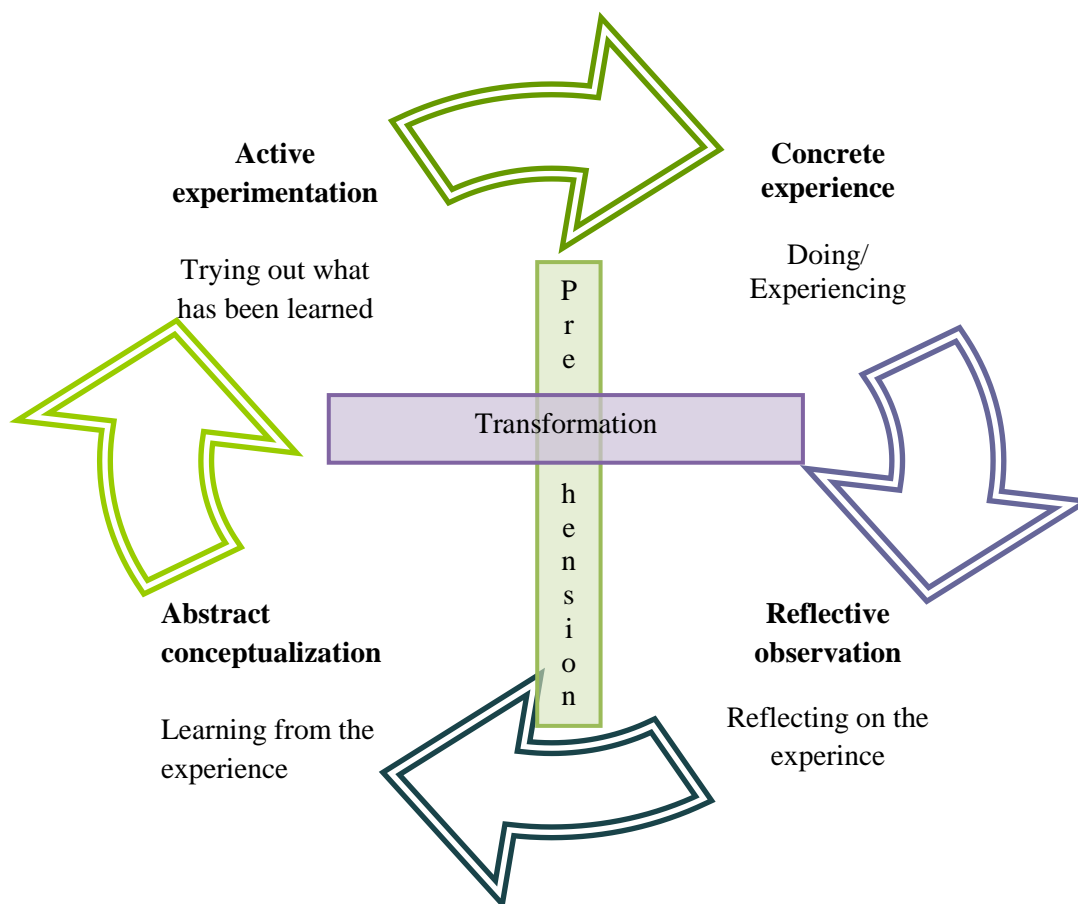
**Active experimentation**

Trying out what has been learned

**Concrete experience**

Doing/ Experiencing

P r e

Transformation

h e n s i o n

**Abstract conceptualization**

Learning from the experience

**Reflective observation**

Reflecting on the experince